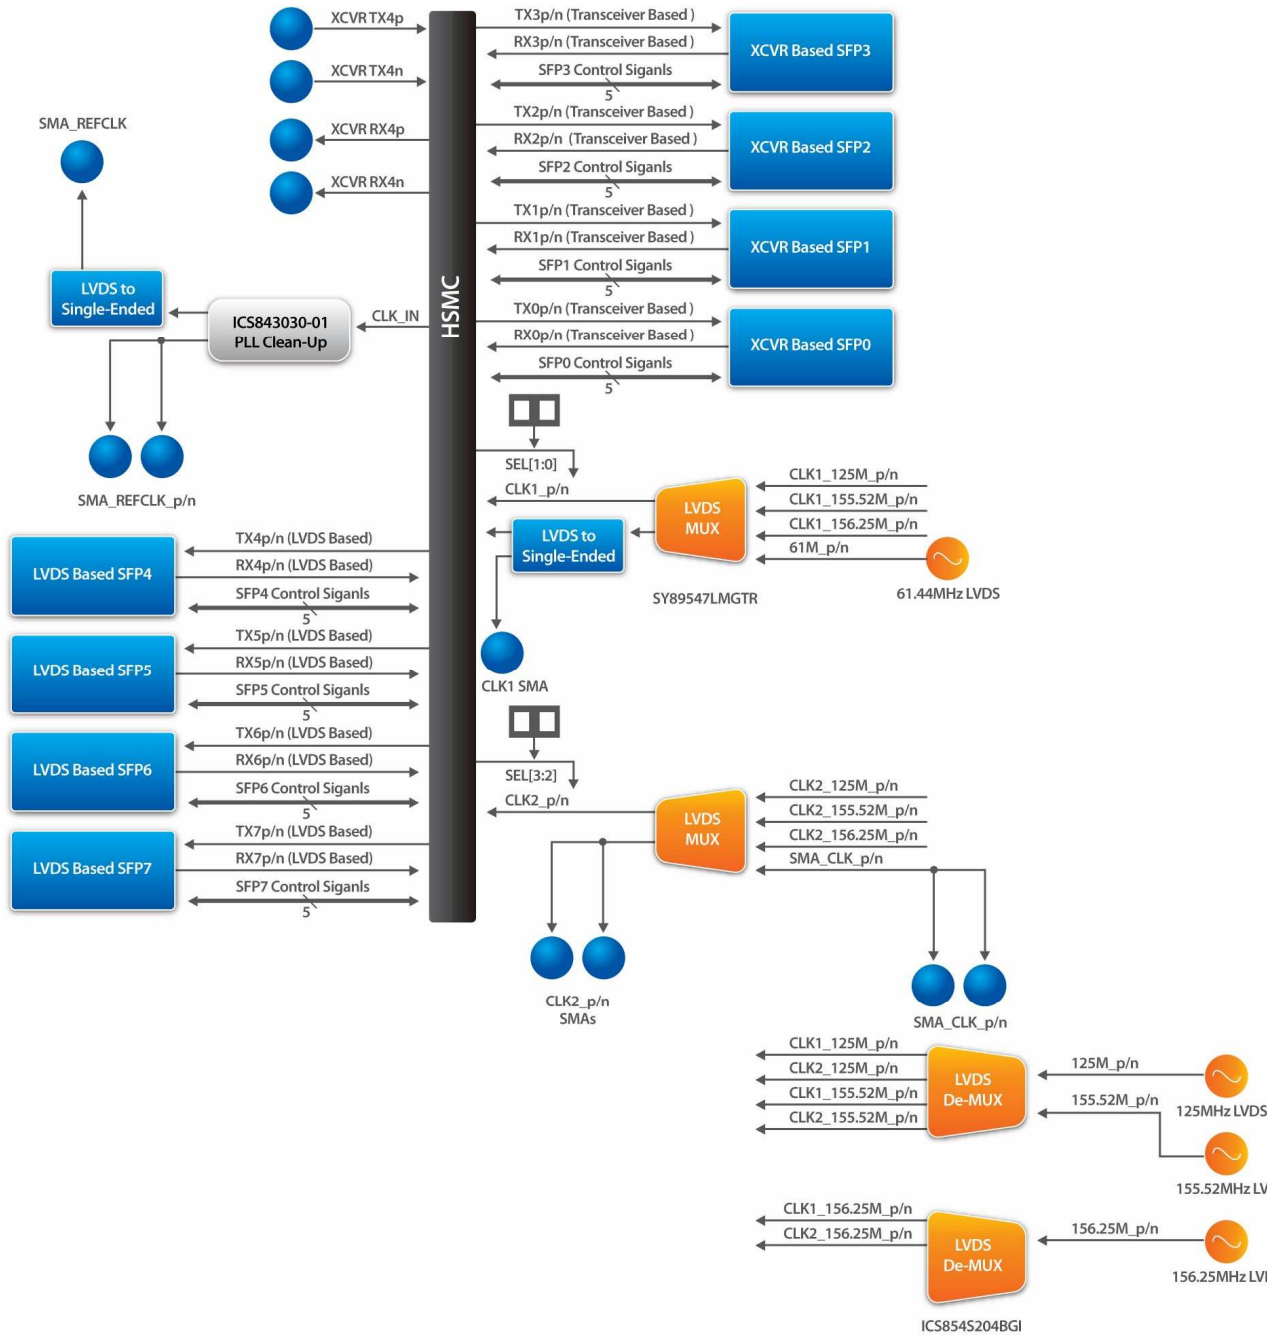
XCVR TX4p
XCVR TX4n
SMA_REFCLK
XCVR RX4p
XCVR RX4n
TX3p/n (Transceiver Based )
RX3p/n (Transceiver Based )
SFP3 Control Siganls
5
XCVR Based SFP3
TX2p/n (Transceiver Based )
RX2p/n (Transceiver Based )
SFP2 Control Siganls
5
XCVR Based SFP2
TX1p/n (Transceiver Based )
RX1p/n (Transceiver Based )
SFP1 Control Siganls
5
XCVR Based SFP1
TX0p/n (Transceiver Based )
RX0p/n (Transceiver Based )
SFP0 Control Siganls
5
XCVR Based SFP0
HSMC
LVDS to Single-Ended
ICS843030-01 PLL Clean-Up
CLK_IN
SMA_REFCLK_p/n
SEL[1:0]
CLK1_p/n
LVDS MUX
CLK1_125M_p/n
CLK1_155.52M_p/n
CLK1_156.25M_p/n
61M_p/n
LVDS to Single-Ended
61.44MHz LVDS
SY89547LMGTR
CLK1 SMA
LVDS Based SFP4
TX4p/n (LVDS Based)
RX4p/n (LVDS Based)
SFP4 Control Siganls
5
LVDS Based SFP5
TX5p/n (LVDS Based)
RX5p/n (LVDS Based)
SFP5 Control Siganls
5
LVDS Based SFP6
TX6p/n (LVDS Based)
RX6p/n (LVDS Based)
SFP6 Control Siganls
5
LVDS Based SFP7
TX7p/n (LVDS Based)
RX7p/n (LVDS Based)
SFP7 Control Siganls
5
SEL[3:2]
CLK2_p/n
LVDS MUX
CLK2_125M_p/n
CLK2_155.52M_p/n
CLK2_156.25M_p/n
SMA_CLK_p/n
CLK2_p/n SMAs
SMA_CLK_p/n
CLK1_125M_p/n
CLK2_125M_p/n
CLK1_155.52M_p/n
CLK2_155.52M_p/n
LVDS De-MUX
125M_p/n
155.52M_p/n
125MHz LVDS
155.52MHz LV
CLK1_156.25M_p/n
CLK2_156.25M_p/n
LVDS De-MUX
156.25M_p/n
156.25MHz LVI
ICS854S204BGI